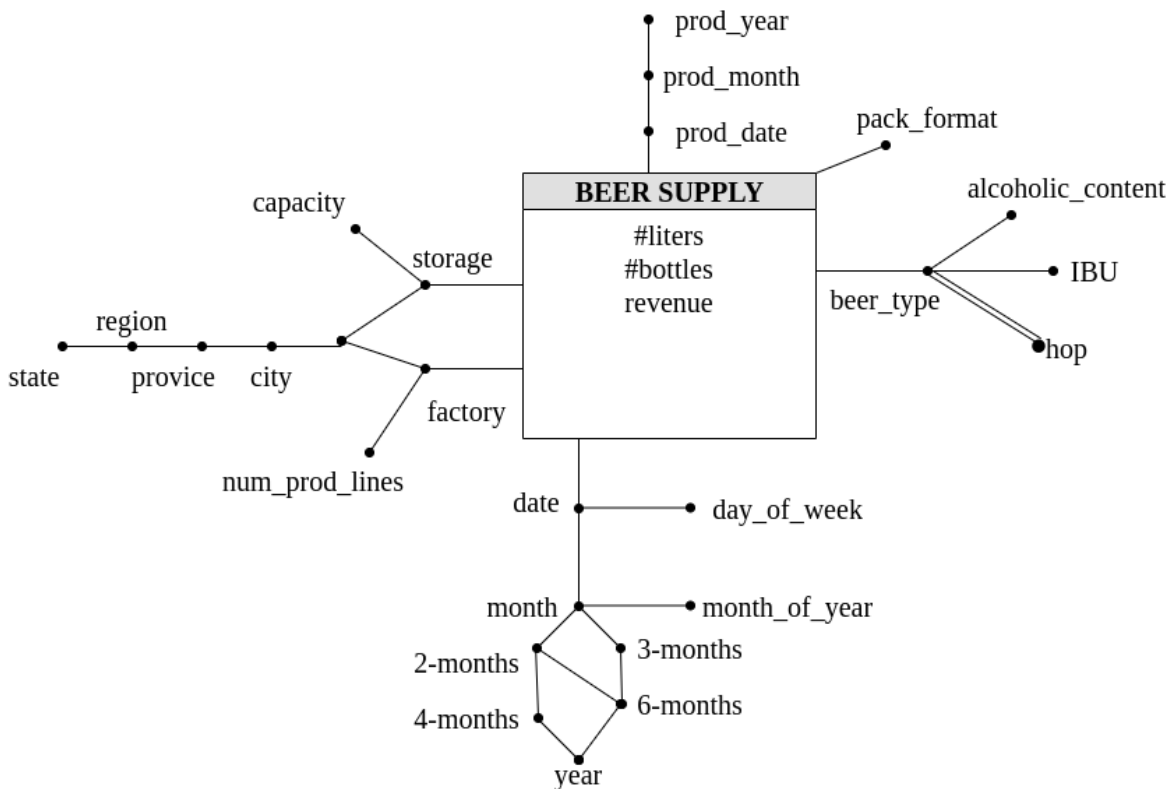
prod_year
prod_month
prod_date
pack_format
BEER SUPPLY
#liters
#bottles
revenue
capacity
storage
alcoholic_content
IBU
beer_type
hop
region
state
provice
city
factory
num_prod_lines
date
day_of_week
month
month_of_year
2-months
3-months
4-months
6-months
year